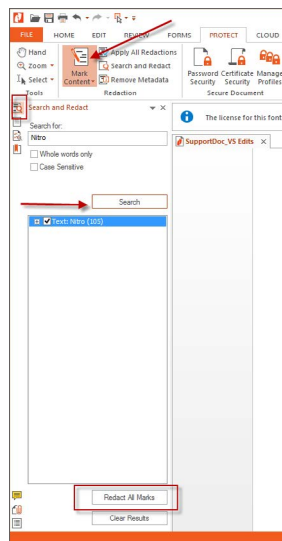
FILE HOME EDIT REVIEW FORMS PROTECT CLOUD

Hand
Zoom
Select
Tools

Mark Content
Apply All Redactions
Search and Redact
Remove Metadata
Redaction

Password Security
Certificate Security
Manage Profiles
Secure Document

Search and Redact

Search for:
Nitro
Whole words only
Case Sensitive

Search

Text: Nitro (105)

The license for this font

SupportDoc_VS Edits

Redact All Marks

Clear Results